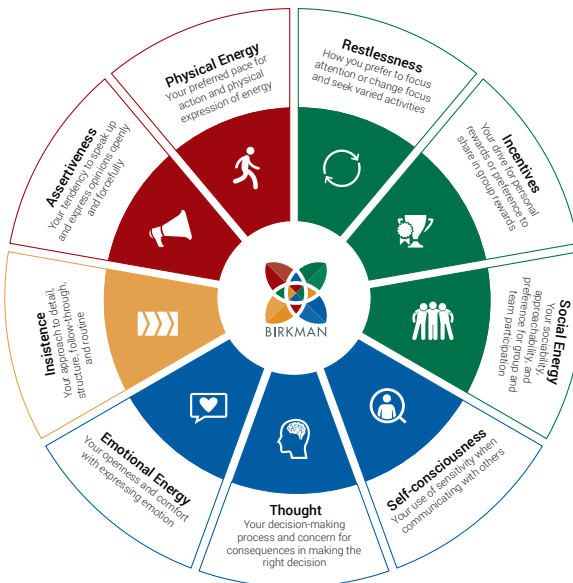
Physical Energy
Your preferred pace for action and physical expression of energy

Restlessness
How you prefer to focus attention or change focus and seek varied activities

Incentives
Your drive for personal rewards or preference to share in group rewards

Social Energy
Your sociability, approachability, and preference for group and team participation

Self-consciousness
Your use of sensitivity when communicating with others

Thought
Your decision-making process and concern for consequences in making the right decision

Emotional Energy
Your openness and comfort with expressing emotion

Insistence
Your approach to detail, structure, follow-through, and routine

Assertiveness
Your tendency to speak up and express opinions openly and forcefully

BIRKMAN